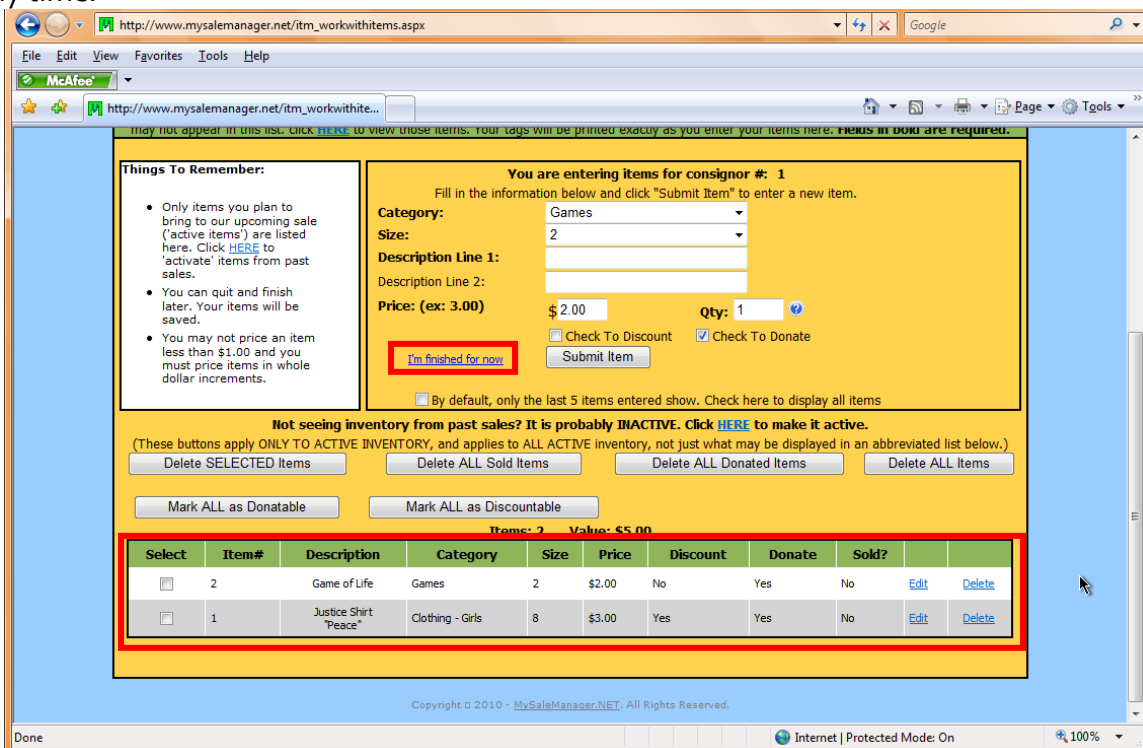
http://www.mysalemanager.net/itm_workwithitems.aspx

Google

File Edit View Favorites Tools Help

McAfee

http://www.mysalemanager.net/itm_workwithite...

Page ▾ Tools ▾

may not appear in this list. Click HERE to view those items. Your tags will be printed exactly as you enter your items here. Fields in bold are required.

Things To Remember:

- Only items you plan to bring to our upcoming sale ('active items') are listed here. Click HERE to 'activate' items from past sales.
- You can quit and finish later. Your items will be saved.
- You may not price an item less than $1.00 and you must price items in whole dollar increments.

You are entering items for consignor #: 1

Fill in the information below and click "Submit Item" to enter a new item.

Category: Games

Size: 2

Description Line 1:

Description Line 2:

Price: (ex: 3.00) $ 2.00 Qty: 1

Check To Discount Check To Donate

I'm finished for now

Submit Item

By default, only the last 5 items entered show. Check here to display all items

Not seeing inventory from past sales? It is probably INACTIVE. Click HERE to make it active.

(These buttons apply ONLY TO ACTIVE INVENTORY, and applies to ALL ACTIVE inventory, not just what may be displayed in an abbreviated list below.)

Delete SELECTED Items | Delete ALL Sold Items | Delete ALL Donated Items | Delete ALL Items

Mark ALL as Donatable | Mark ALL as Discountable

Items: 2 Value: $5.00

| Select | Item# | Description | Category | Size | Price | Discount | Donate | Sold? | | |
|---|---|---|---|---|---|---|---|---|---|---|
| | 2 | Game of Life | Games | 2 | $2.00 | No | Yes | No | Edit | Delete |
| | 1 | Justice Shirt "Peace" | Clothing - Girls | 8 | $3.00 | Yes | Yes | No | Edit | Delete |

Copyright © 2010 - MySaleManager.NET. All Rights Reserved.

Done

Internet | Protected Mode: On

100%